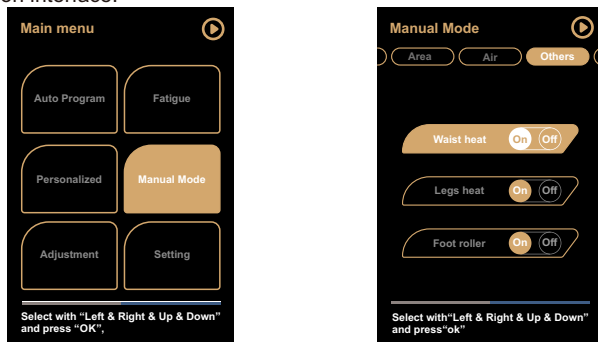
Main menu

Auto Program

Fatigue

Personalized

Manual Mode

Adjustment

Setting

Select with "Left & Right & Up & Down" and press "OK",

Manual Mode

Area

Air

Others

Waist heat On Off

Legs heat On Off

Foot roller On Off

Select with"Left & Right & Up & Down" and press"ok"